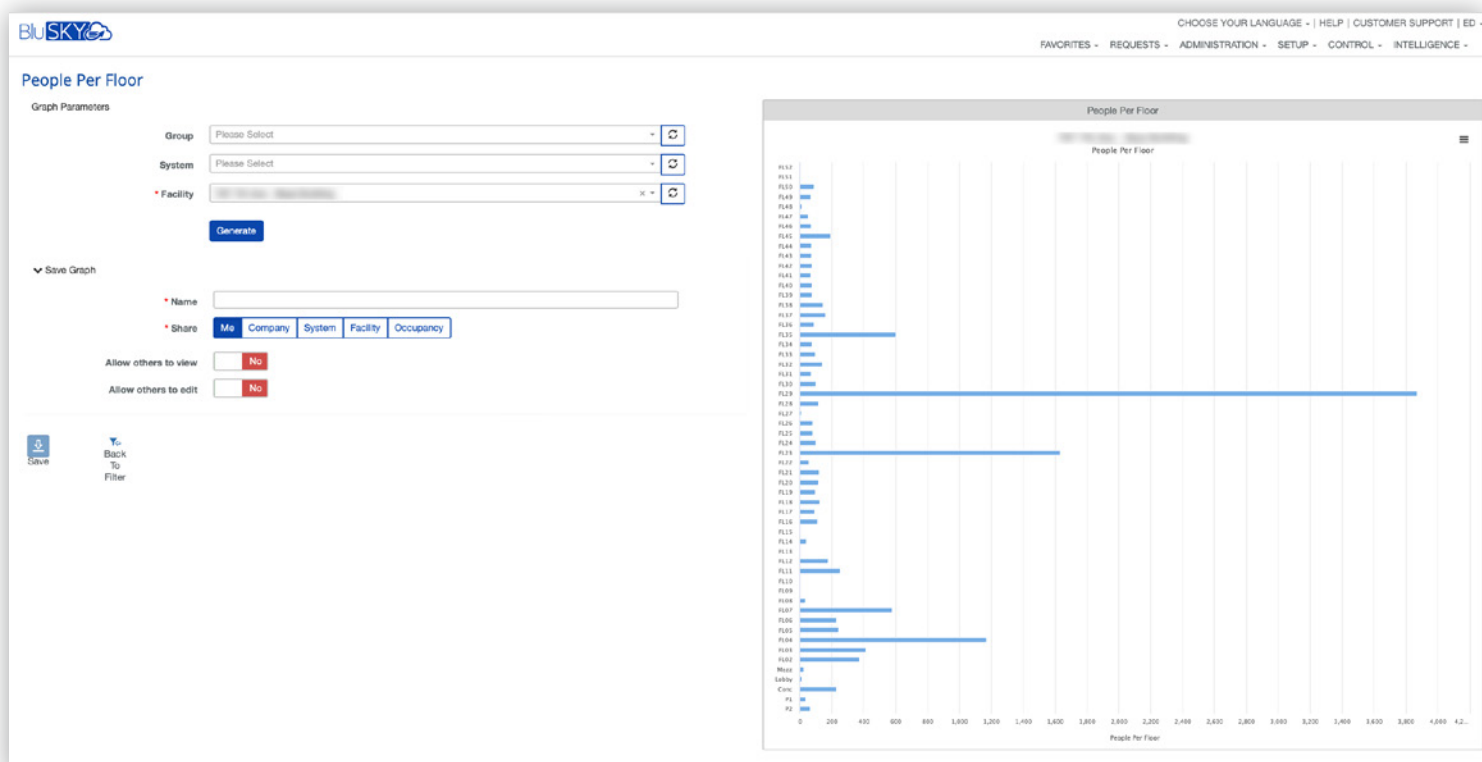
BluSKY

CHOOSE YOUR LANGUAGE - | HELP | CUSTOMER SUPPORT | ED -

FAVORITES - REQUESTS - ADMINISTRATION - SETUP - CONTROL - INTELLIGENCE -

People Per Floor

Graph Parameters

Group Please Select

System Please Select

* Facility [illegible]

Generate

Save Graph

* Name

* Share Me Company System Facility Occupancy

Allow others to view No

Allow others to edit No

Save

Back To Filter

People Per Floor

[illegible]

People Per Floor

FL52, FL51, FL50, FL49, FL48, FL47, FL46, FL45, FL44, FL43, FL42, FL41, FL40, FL39, FL38, FL37, FL36, FL35, FL34, FL33, FL32, FL31, FL30, FL29, FL28, FL27, FL26, FL25, FL24, FL23, FL22, FL21, FL20, FL19, FL18, FL17, FL16, FL15, FL14, FL13, FL12, FL11, FL10, FL09, FL08, FL07, FL06, FL05, FL04, FL03, FL02, Mezz, Lobby, Conc, P1, P2

0 200 400 600 800 1,000 1,200 1,400 1,600 1,800 2,000 2,200 2,400 2,600 2,800 3,000 3,200 3,400 3,600 3,800 4,000 4,2...

People Per Floor